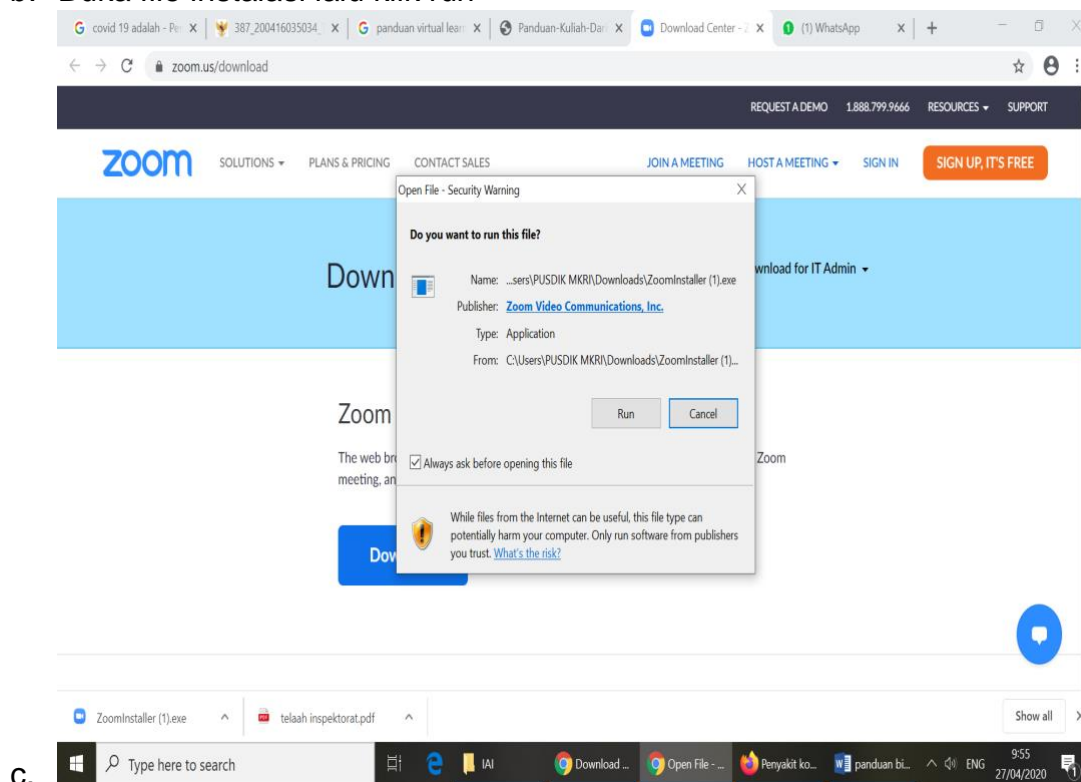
b. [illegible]

covid 19 adalah - Pe | 387_200416035034_ | panduan virtual lear | Panduan-Kuliah-Dar | Download Center - | (1) WhatsApp

zoom.us/download

REQUEST A DEMO 1.888.799.9666 RESOURCES SUPPORT

zoom SOLUTIONS PLANS & PRICING CONTACT SALES JOIN A MEETING HOST A MEETING SIGN IN SIGN UP, IT'S FREE

Down

wnload for IT Admin

Zoom

The web br

meeting, an

Zoom

Dov

Open File - Security Warning

Do you want to run this file?

Name: ...sers\PUSDIK MKRI\Downloads\ZoomInstaller (1).exe

Publisher: Zoom Video Communications, Inc.

Type: Application

From: C:\Users\PUSDIK MKRI\Downloads\ZoomInstaller (1)...

Run Cancel

Always ask before opening this file

While files from the Internet can be useful, this file type can potentially harm your computer. Only run software from publishers you trust. What's the risk?

ZoomInstaller (1).exe telaah inspektorat.pdf Show all

Type here to search IAI Download ... Open File - ... Penyakit ko... panduan bi... ENG 9:55 27/04/2020

c.